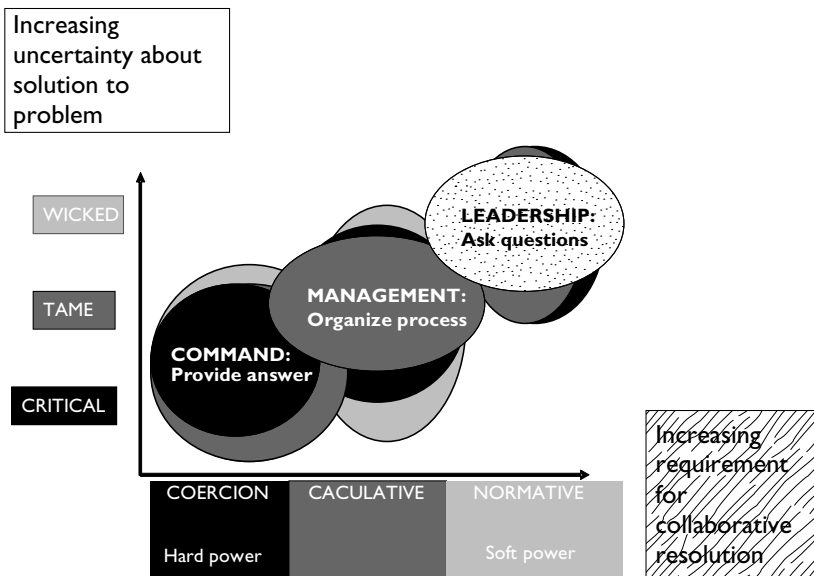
Increasing uncertainty about solution to problem

WICKED

TAME

CRITICAL

LEADERSHIP:
Ask questions

MANAGEMENT:
Organize process

COMMAND:
Provide answer

COERCION

Hard power

CACULATIVE

NORMATIVE

Soft power

Increasing requirement for collaborative resolution